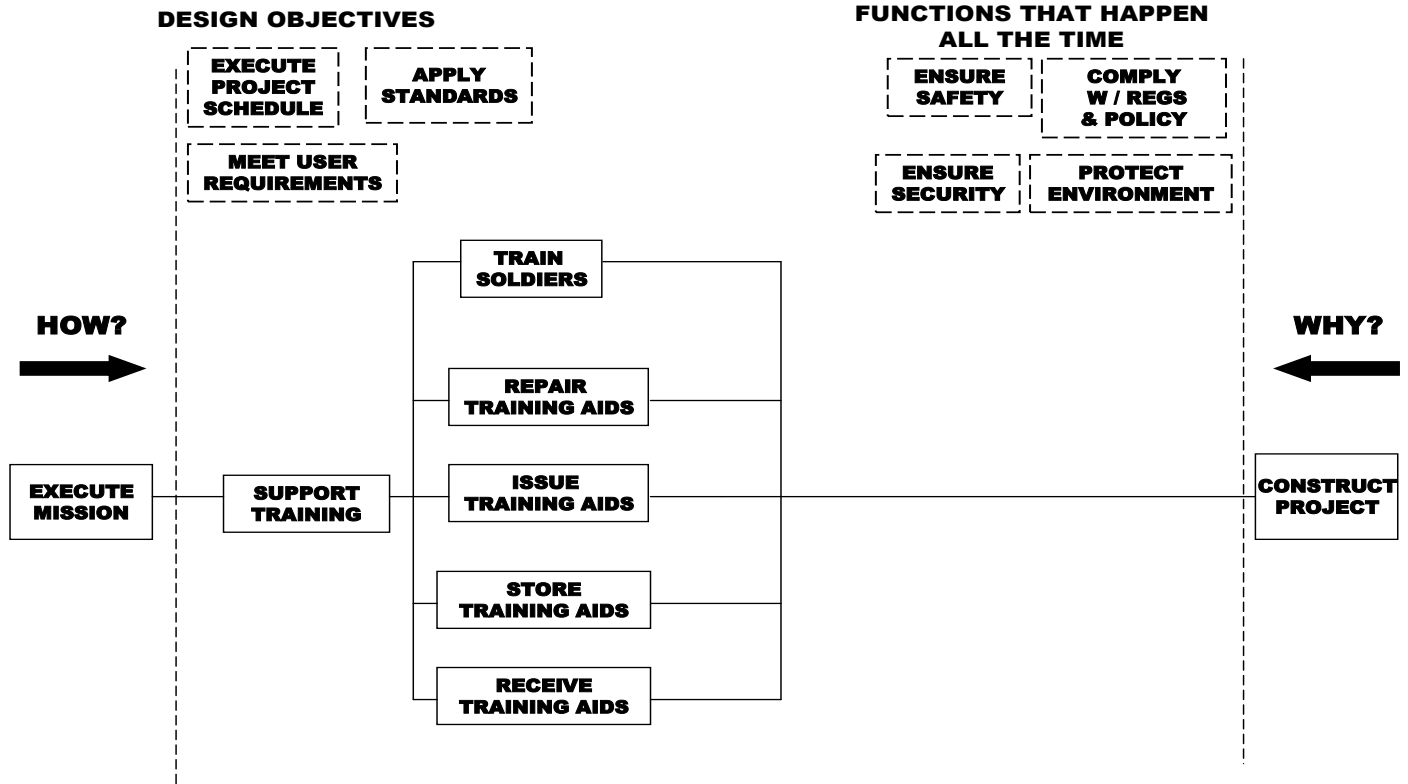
DESIGN OBJECTIVES

EXECUTE PROJECT SCHEDULE

APPLY STANDARDS

MEET USER REQUIREMENTS

FUNCTIONS THAT HAPPEN ALL THE TIME

ENSURE SAFETY

COMPLY W / REGS & POLICY

ENSURE SECURITY

PROTECT ENVIRONMENT

HOW?

WHY?

TRAIN SOLDIERS

REPAIR TRAINING AIDS

EXECUTE MISSION

SUPPORT TRAINING

ISSUE TRAINING AIDS

CONSTRUCT PROJECT

STORE TRAINING AIDS

RECEIVE TRAINING AIDS